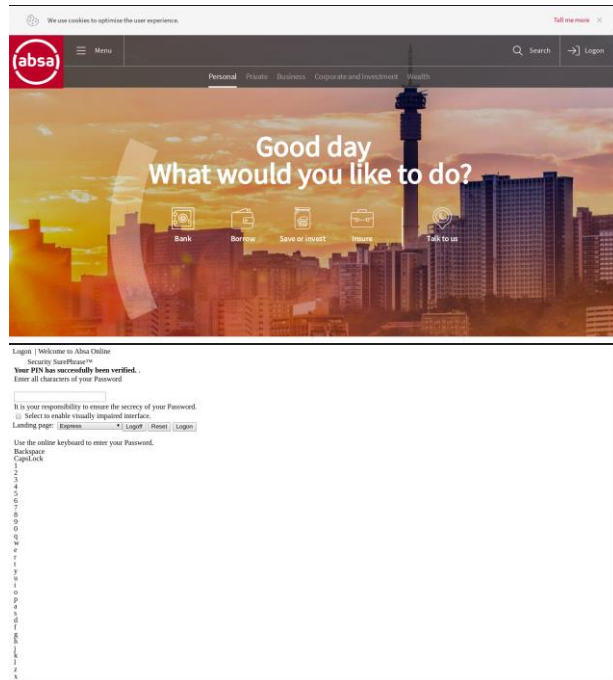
We use cookies to optimise the user experience.

Tell me more ×

absa

Menu

Search

Logon

Personal Private Business Corporate and Investment Wealth

Good day
What would you like to do?

Bank

Borrow

Save or invest

Insure

Talk to us

Logon | Welcome to Absa Online

Security SurePhrase™

Your PIN has successfully been verified. .

Enter all characters of your Password

It is your responsibility to ensure the secrecy of your Password.

Select to enable visually impaired interface.

Landing page: Express Logoff Reset Logon

Use the online keyboard to enter your Password.

Backspace

CapsLock

1
2
3
4
5
6
7
8
9
0
q
w
e
r
t
y
u
i
o
p
a
s
d
f
g
h
j
k
l
z
x